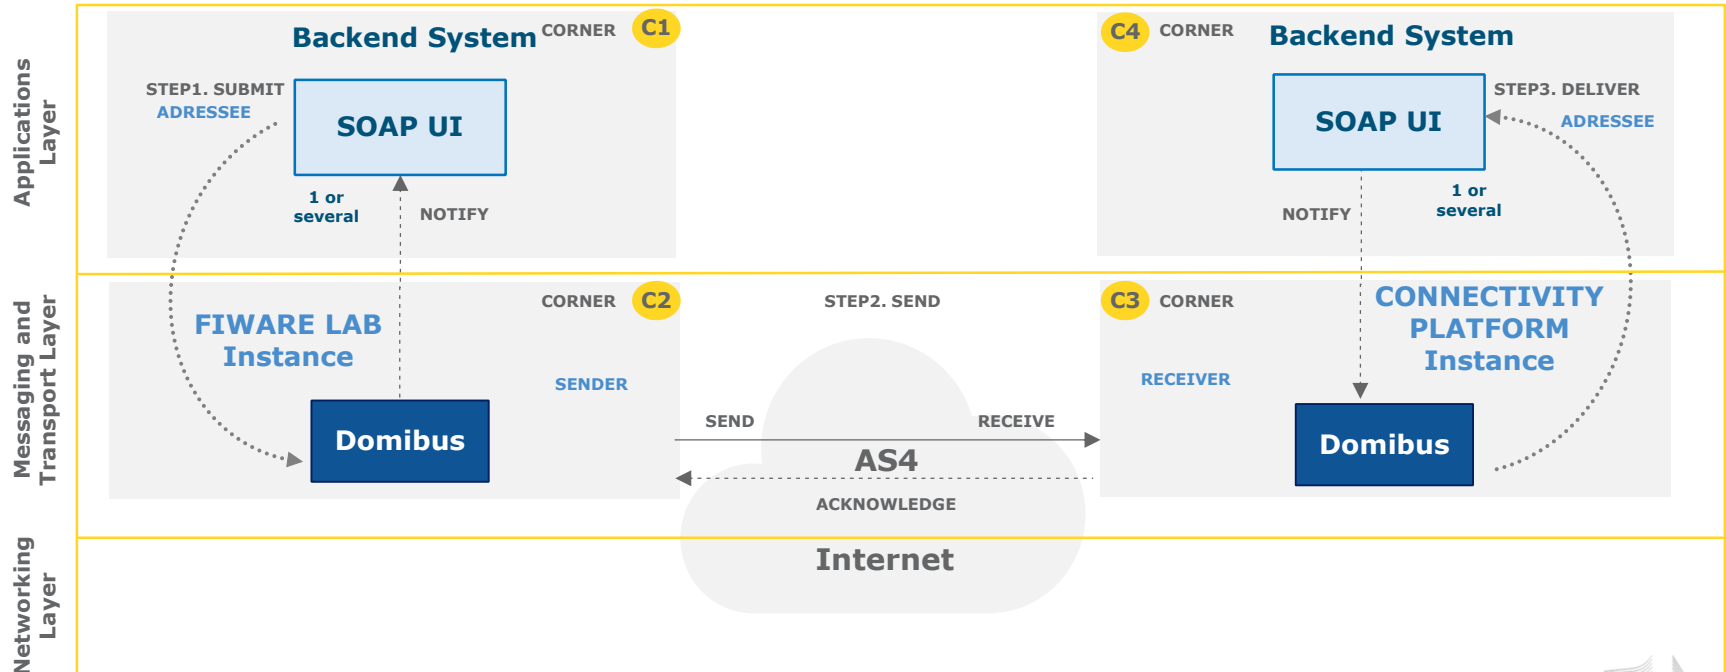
Applications Layer

Backend System CORNER C1

STEP1. SUBMIT
ADRESSEE

SOAP UI

1 or several

NOTIFY

C4 CORNER Backend System

SOAP UI

STEP3. DELIVER
ADRESSEE

NOTIFY

1 or several

Messaging and Transport Layer

CORNER C2

FIWARE LAB Instance

SENDER

Domibus

STEP2. SEND

SEND

RECEIVE

AS4

ACKNOWLEDGE

C3 CORNER

CONNECTIVITY PLATFORM Instance

RECEIVER

Domibus

Networking Layer

Internet